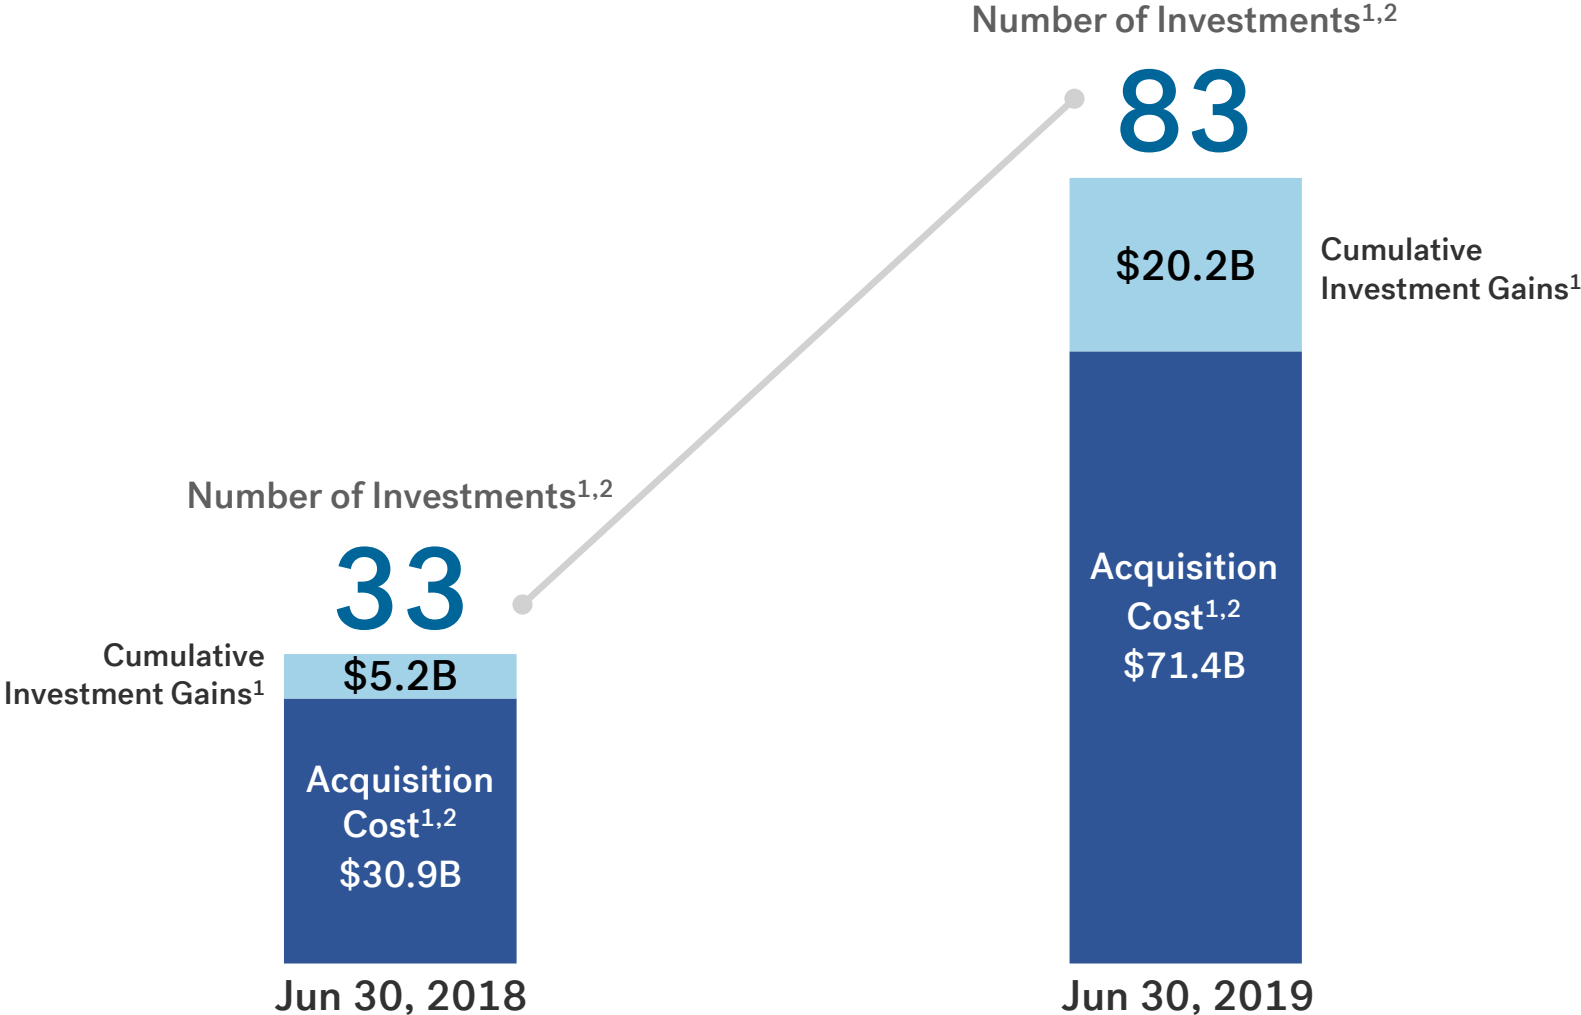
Number of Investments$^{1,2}$

33

Cumulative Investment Gains$^{1}$

$5.2B

Acquisition Cost$^{1,2}$
$30.9B

Jun 30, 2018

Number of Investments$^{1,2}$

83

$20.2B

Cumulative Investment Gains$^{1}$

Acquisition Cost$^{1,2}$
$71.4B

Jun 30, 2019